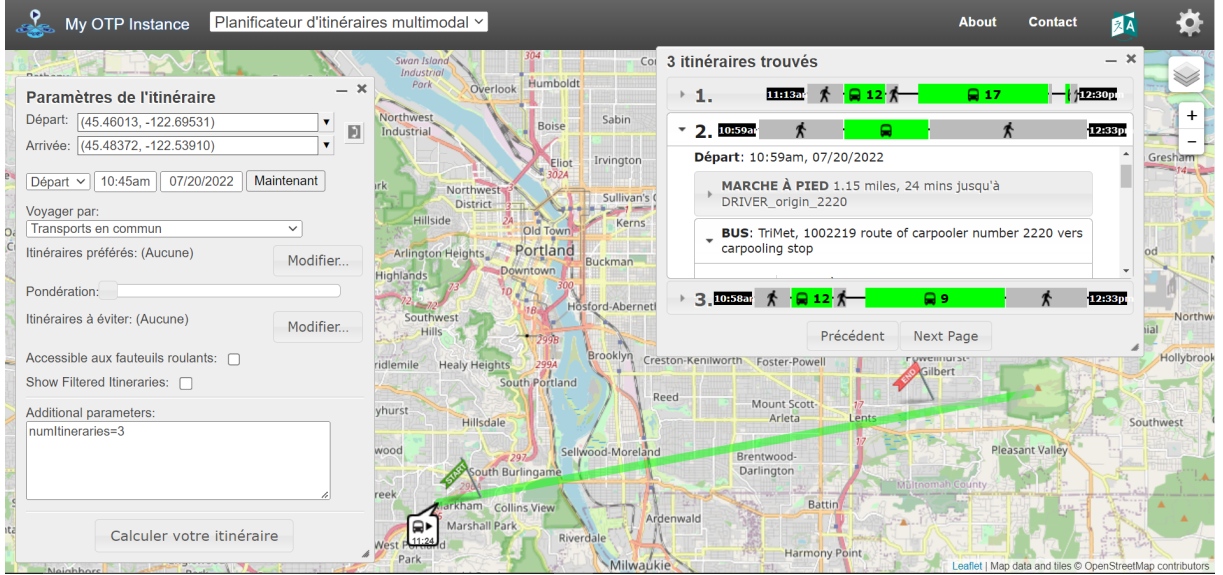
My OTP Instance
Planificateur d'itinéraires multimodal
About
Contact

Paramètres de l'itinéraire
Départ: (45.46013, -122.69531)
Arrivée: (45.48372, -122.53910)
Départ 10:45am 07/20/2022 Maintenant
Voyager par:
Transports en commun
Itinéraires préférés: (Aucune)
Modifier...
Pondération:
Itinéraires à éviter: (Aucune)
Modifier...
Accessible aux fauteuils roulants:
Show Filtered Itineraries:
Additional parameters:
numItineraries=3
Calculer votre itinéraire

3 itinéraires trouvés
1. 11:13am 12 17 12:30pm
2. 10:59am 12:33pm
Départ: 10:59am, 07/20/2022
MARCHE À PIED 1.15 miles, 24 mins jusqu'à DRIVER_origin_2220
BUS: TriMet, 1002219 route of carpooler number 2220 vers carpooling stop
3. 10:58am 12 9 12:33pm
Précédent Next Page

Swan Island Industrial Park
Overlook
Humboldt
Northwest Industrial
Sabin
Eliot
Irvington
Gresham
Northwest District
Hillside
Old Town
Kerns
Portland
Arlington Heights
Downtown
Buckman
Highlands
Hosford-Abernethy
Southwest Hills
Brooklyn
Creston-Kenilworth
Foster-Powell
Gilbert
Hollybrook
Northwest
Reed
Mount Scott-Arleta
Lents
Southwest
South Portland
Sellwood-Moreland
Brentwood-Darlington
Pleasant Valley
Multnomah County
South Burlingame
Markham
Collins View
Marshall Park
Ardenwald
Riverdale
Harmony Point
Milwaukie
Neighbors
ridlemile
Hayhurst
START
END
11:24
Leaflet | Map data and tiles © OpenStreetMap contributors